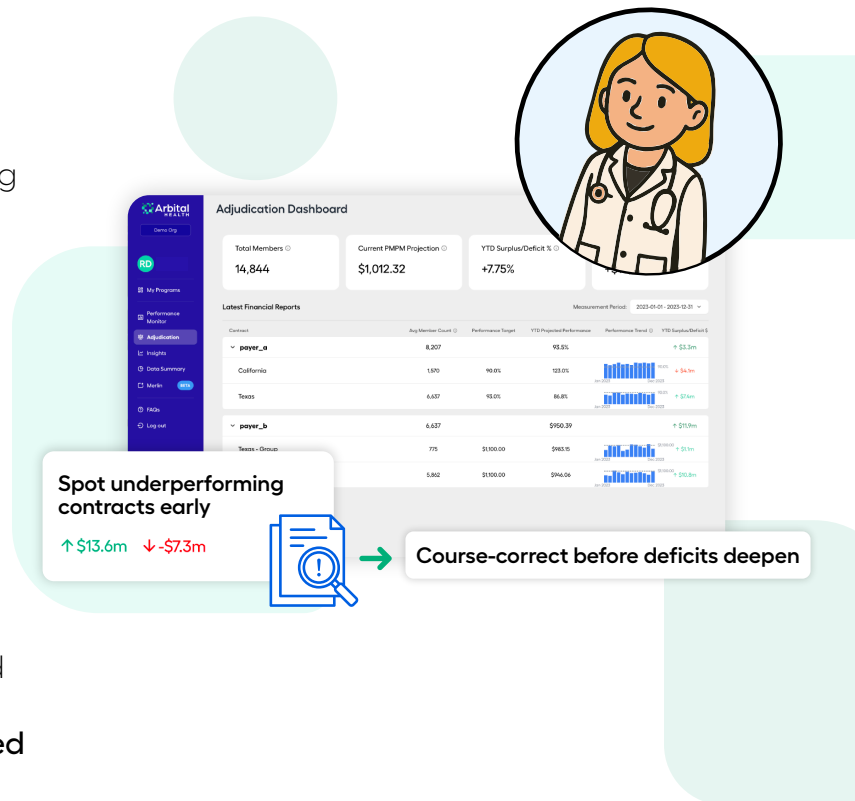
g

Arbital HEALTH

Demo Org

RD

My Programs

Performance Monitor

Adjudication

Insights

Data Summary

Merlin BETA

FAQs

Log out

Adjudication Dashboard

Total Members ⓘ
14,844

Current PMPM Projection ⓘ
$1,012.32

YTD Surplus/Deficit % ⓘ
+7.75%

Latest Financial Reports

Measurement Period: 2023-01-01 - 2023-12-31

| Contract | Avg Member Count ⓘ | Performance Target | YTD Projected Performance | Performance Trend ⓘ | YTD Surplus/Deficit $ |
|---|---|---|---|---|---|
| payer_a | 8,207 | | 93.5% | | ↑ $3.3m |
| California | 1,570 | 90.0% | 123.0% | | ↓ $4.1m |
| Texas | 6,637 | 93.0% | 86.8% | | ↑ $7.6m |
| payer_b | 6,637 | | $950.39 | | ↑ $11.9m |
| Texas - Group | 775 | $1,100.00 | $983.15 | | ↑ $1.1m |
| | 5,862 | $1,100.00 | $946.06 | | ↑ $10.8m |

Spot underperforming contracts early

↑ $13.6m ↓ -$7.3m

Course-correct before deficits deepen

d

ed